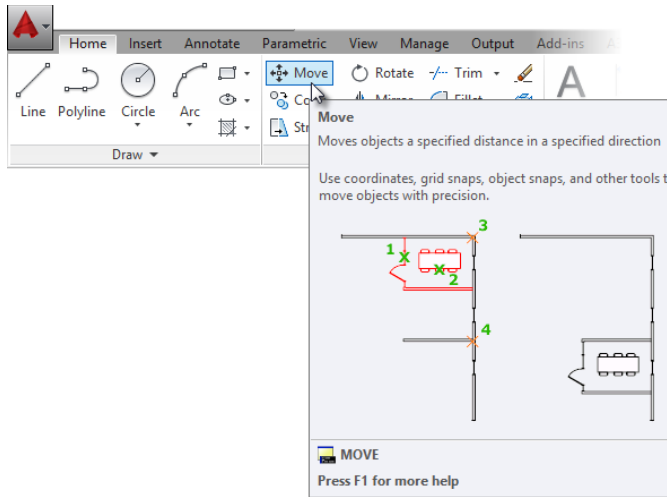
Home Insert Annotate Parametric View Manage Output Add-ins

Line Polyline Circle Arc

Draw ▾

Move Rotate Trim

Co

Str

Mirror Fillet

A

Move

Moves objects a specified distance in a specified direction

Use coordinates, grid snaps, object snaps, and other tools t move objects with precision.

1 2 3 4

MOVE

Press F1 for more help